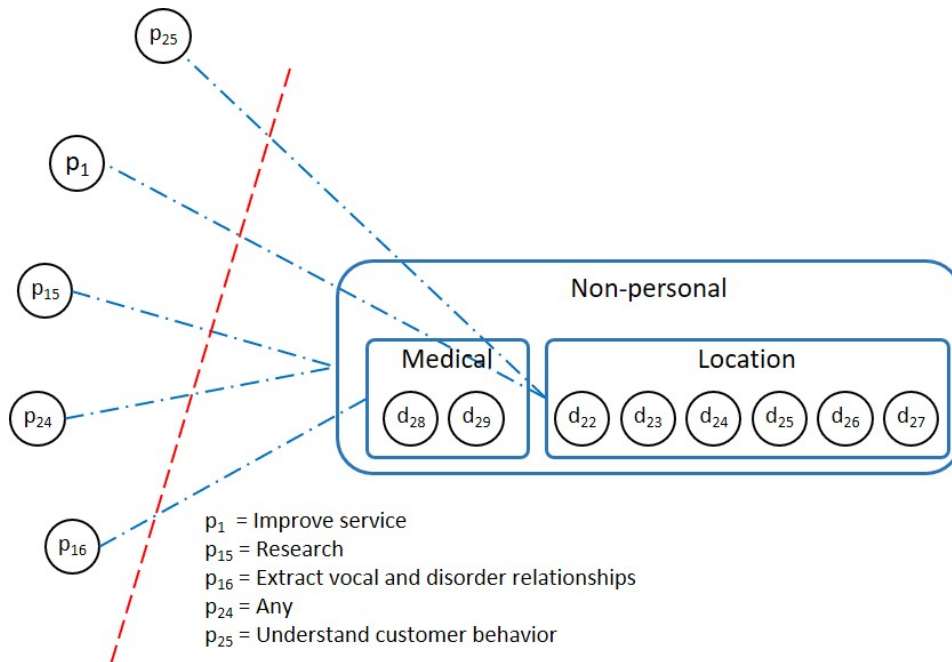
$p_{25}$

$p_1$

$p_{15}$

$p_{24}$

$p_{16}$

Non-personal

Medical

$d_{28}$ $d_{29}$

Location

$d_{22}$ $d_{23}$ $d_{24}$ $d_{25}$ $d_{26}$ $d_{27}$

$p_1$ = Improve service
$p_{15}$ = Research
$p_{16}$ = Extract vocal and disorder relationships
$p_{24}$ = Any
$p_{25}$ = Understand customer behavior